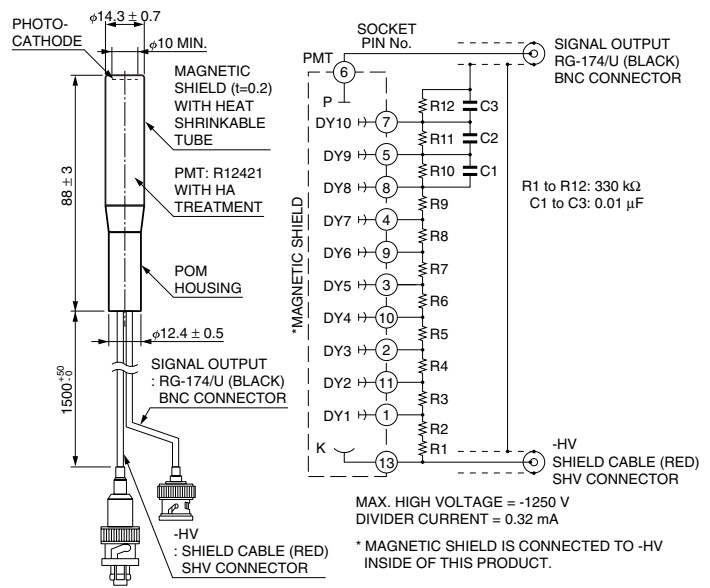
PHOTO-CATHODE

$\phi14.3 \pm 0.7$

$\phi10$ MIN.

MAGNETIC SHIELD (t=0.2) WITH HEAT SHRINKABLE TUBE

PMT: R12421 WITH HA TREATMENT

$88 \pm 3$

POM HOUSING

$\phi12.4 \pm 0.5$

$1500^{+50}_{0}$

SIGNAL OUTPUT : RG-174/U (BLACK) BNC CONNECTOR

-HV : SHIELD CABLE (RED) SHV CONNECTOR

SOCKET PIN No.

PMT

6

P

DY10 7

DY9 5

DY8 8

DY7 4

DY6 9

DY5 3

DY4 10

DY3 2

DY2 11

DY1 1

K

13

*MAGNETIC SHIELD

R12 C3

R11 C2

R10 C1

R9

R8

R7

R6

R5

R4

R3

R2

R1

SIGNAL OUTPUT RG-174/U (BLACK) BNC CONNECTOR

R1 to R12: 330 kΩ
C1 to C3: 0.01 μF

-HV SHIELD CABLE (RED) SHV CONNECTOR

MAX. HIGH VOLTAGE = -1250 V
DIVIDER CURRENT = 0.32 mA

* MAGNETIC SHIELD IS CONNECTED TO -HV INSIDE OF THIS PRODUCT.